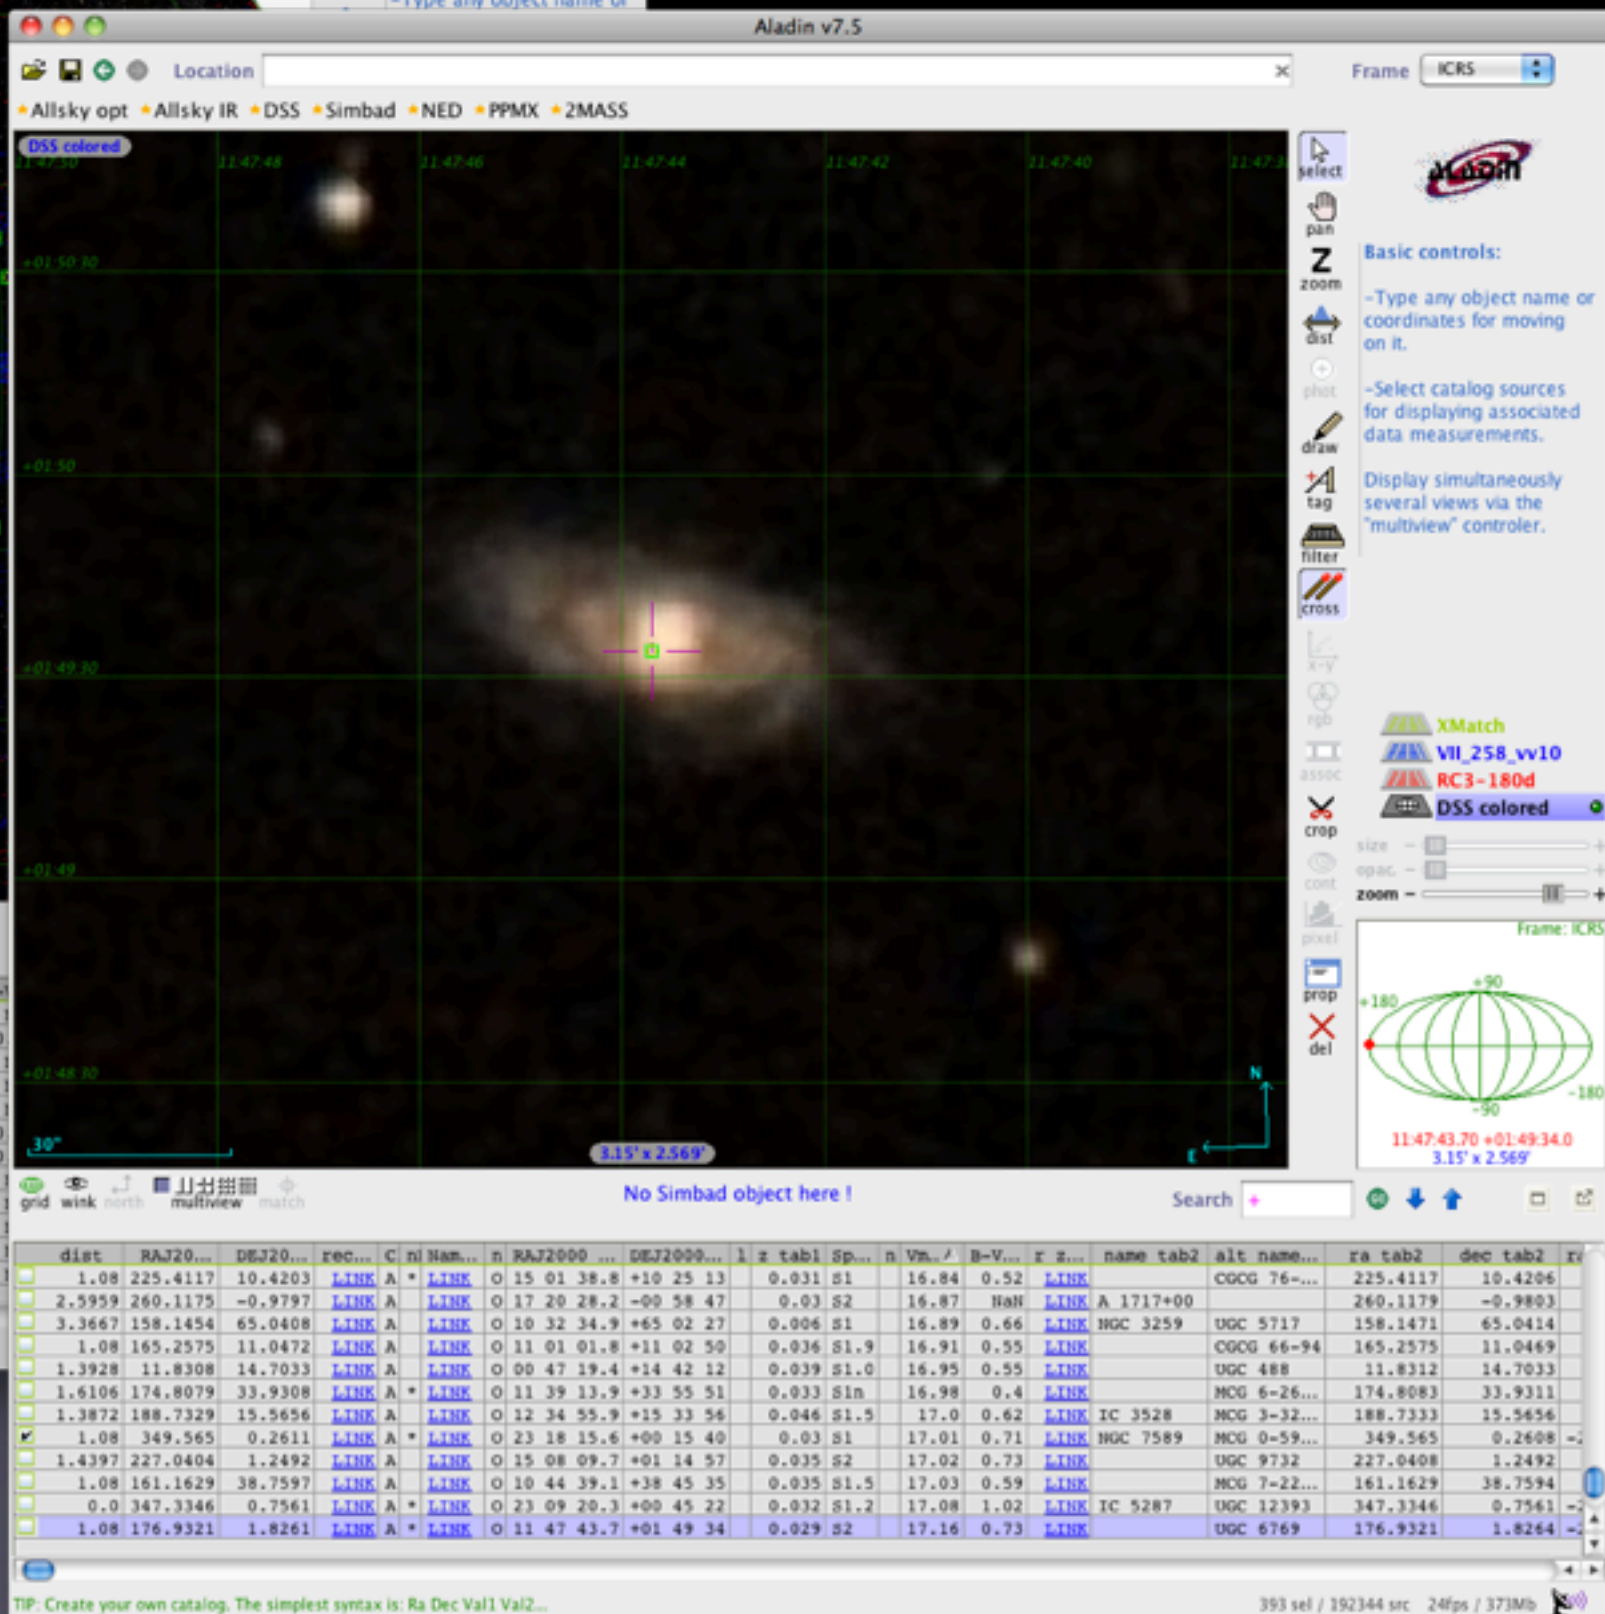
Aladin v7.5

Location

Frame ICRS

Allsky opt Allsky IR DSS Simbad NED PPMX 2MASS

DSS colored

11:47:50 11:47:48 11:47:46 11:47:44 11:47:42 11:47:40 11:47:3

+01:50:30

+01:50

+01:49:30

+01:49

+01:48:30

30"

3.15' x 2.569'

N

E

select

pan

zoom

dist

phot

draw

tag

filter

cross

x-y

rgb

assoc

crop

cont

pixel

prop

del

Aladin

Basic controls:

-Type any object name or coordinates for moving on it.

-Select catalog sources for displaying associated data measurements.

Display simultaneously several views via the "multiview" controler.

XMatch

VII_258_vv10

RC3-180d

DSS colored

size

opac.

zoom

Frame: ICRS

+90

+180

-180

-90

11:47:43.70 +01:49:34.0
3.15' x 2.569'

grid wink north multiview match

No Simbad object here !

Search

| | dist | RAJ20... | DEJ20... | rec... | C | n | Nam... | n | RAJ2000 ... | DEJ2000... | l | z tab1 | Sp... | n | Vm.. | B-V... | r z... | name tab2 | alt name... | ra tab2 | dec tab2 | r |
|---|---|---|---|---|---|---|---|---|---|---|---|---|---|---|---|---|---|---|---|---|---|---|
| | 1.08 | 225.4117 | 10.4203 | LINK | A | * | LINK | O | 15 01 38.8 | +10 25 13 | | 0.031 | S1 | | 16.84 | 0.52 | LINK | | CGCG 76-... | 225.4117 | 10.4206 | |
| | 2.5959 | 260.1175 | -0.9797 | LINK | A | | LINK | O | 17 20 28.2 | -00 58 47 | | 0.03 | S2 | | 16.87 | NaN | LINK | A 1717+00 | | 260.1179 | -0.9803 | |
| | 3.3667 | 158.1454 | 65.0408 | LINK | A | | LINK | O | 10 32 34.9 | +65 02 27 | | 0.006 | S1 | | 16.89 | 0.66 | LINK | NGC 3259 | UGC 5717 | 158.1471 | 65.0414 | |
| | 1.08 | 165.2575 | 11.0472 | LINK | A | | LINK | O | 11 01 01.8 | +11 02 50 | | 0.036 | S1.9 | | 16.91 | 0.55 | LINK | | CGCG 66-94 | 165.2575 | 11.0469 | |
| | 1.3928 | 11.8308 | 14.7033 | LINK | A | | LINK | O | 00 47 19.4 | +14 42 12 | | 0.039 | S1.0 | | 16.95 | 0.55 | LINK | | UGC 488 | 11.8312 | 14.7033 | |
| | 1.6106 | 174.8079 | 33.9308 | LINK | A | * | LINK | O | 11 39 13.9 | +33 55 51 | | 0.033 | S1n | | 16.98 | 0.4 | LINK | | MCG 6-26... | 174.8083 | 33.9311 | |
| | 1.3872 | 188.7329 | 15.5656 | LINK | A | | LINK | O | 12 34 55.9 | +15 33 56 | | 0.046 | S1.5 | | 17.0 | 0.62 | LINK | IC 3528 | MCG 3-32... | 188.7333 | 15.5656 | |
| ✔ | 1.08 | 349.565 | 0.2611 | LINK | A | * | LINK | O | 23 18 15.6 | +00 15 40 | | 0.03 | S1 | | 17.01 | 0.71 | LINK | NGC 7589 | MCG 0-59... | 349.565 | 0.2608 | -: |
| | 1.4397 | 227.0404 | 1.2492 | LINK | A | | LINK | O | 15 08 09.7 | +01 14 57 | | 0.035 | S2 | | 17.02 | 0.73 | LINK | | UGC 9732 | 227.0408 | 1.2492 | |
| | 1.08 | 161.1629 | 38.7597 | LINK | A | | LINK | O | 10 44 39.1 | +38 45 35 | | 0.035 | S1.5 | | 17.03 | 0.59 | LINK | | MCG 7-22... | 161.1629 | 38.7594 | |
| | 0.0 | 347.3346 | 0.7561 | LINK | A | * | LINK | O | 23 09 20.3 | +00 45 22 | | 0.032 | S1.2 | | 17.08 | 1.02 | LINK | IC 5287 | UGC 12393 | 347.3346 | 0.7561 | -: |
| | 1.08 | 176.9321 | 1.8261 | LINK | A | * | LINK | O | 11 47 43.7 | +01 49 34 | | 0.029 | S2 | | 17.16 | 0.73 | LINK | | UGC 6769 | 176.9321 | 1.8264 | -: |

TIP: Create your own catalog. The simplest syntax is: Ra Dec Val1 Val2...

393 sel / 192344 src 24fps / 373Mb